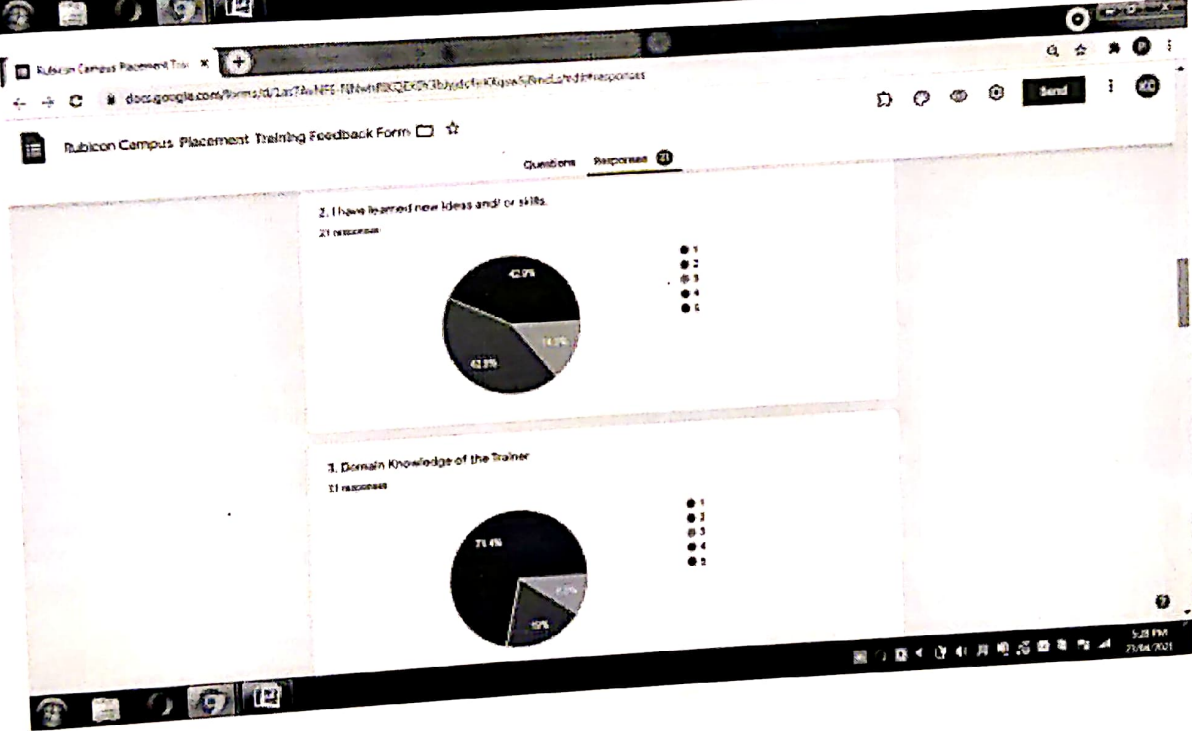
Rubicon Campus Placement Trai ×

docs.google.com/forms/d/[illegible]/edit#responses

Send

Rubicon Campus Placement Training Feedback Form

Questions Responses 21

2. I have learned new ideas and/ or skills.

21 responses

42.9%

42.9%

14.3%

1
2
3
4
5

3. Domain Knowledge of the Trainer

21 responses

71.4%

19%

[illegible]

1
2
3
4
5

5:28 PM
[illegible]/04/2021